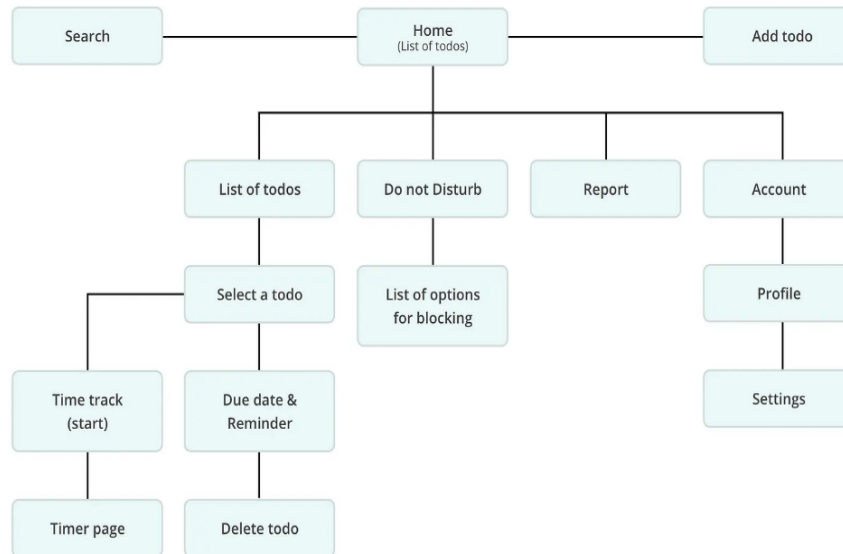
Search

Home
(List of todos)

Add todo

List of todos

Do not Disturb

Report

Account

Select a todo

List of options for blocking

Profile

Settings

Time track (start)

Due date & Reminder

Timer page

Delete todo